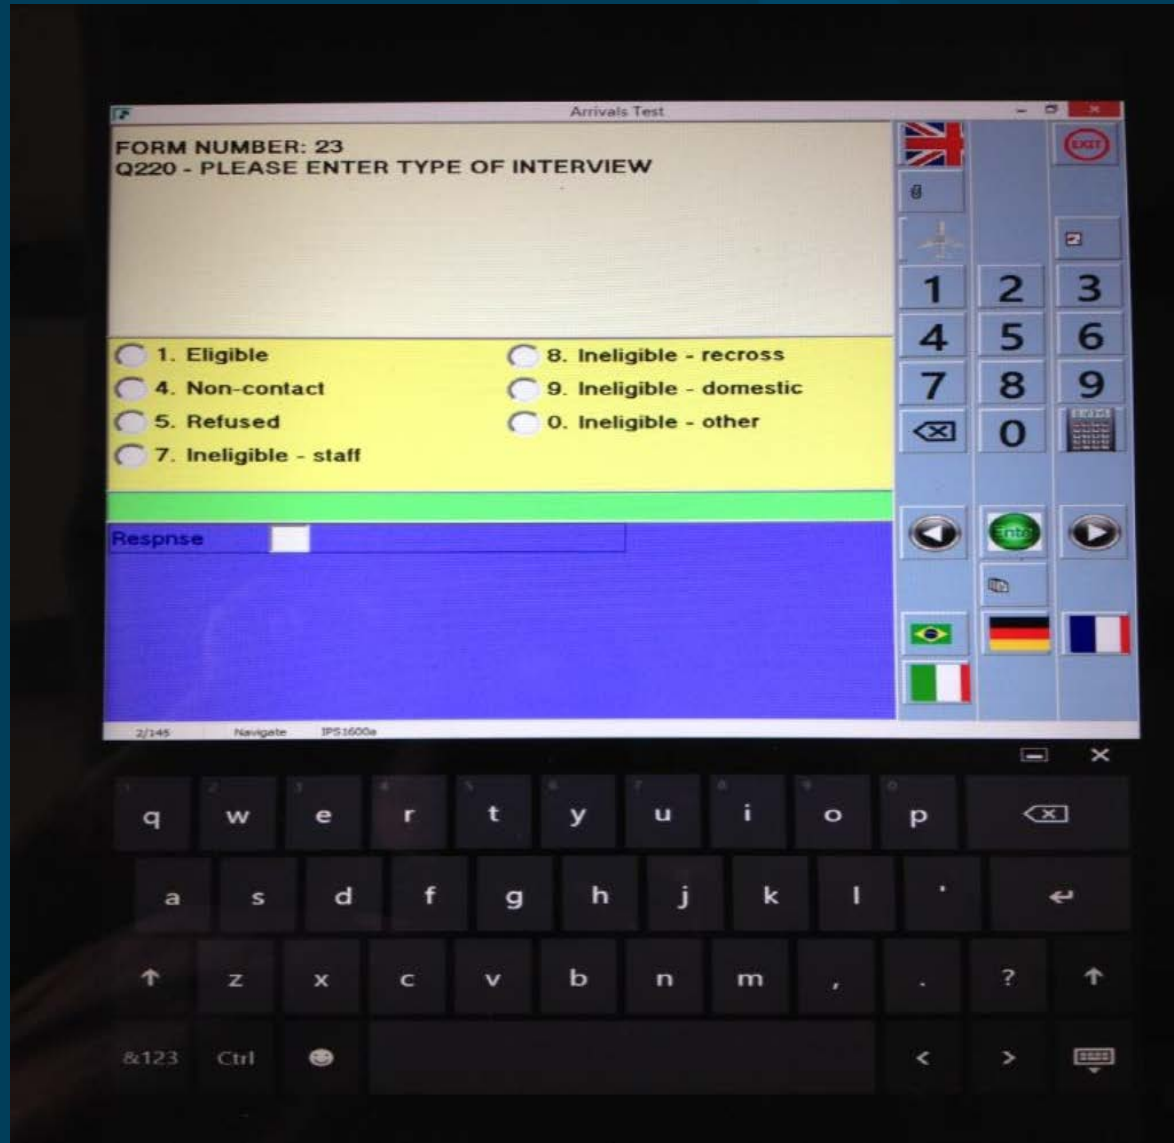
Arrivals Test

FORM NUMBER: 23
Q220 - PLEASE ENTER TYPE OF INTERVIEW

1. Eligible
4. Non-contact
5. Refused
7. Ineligible - staff
8. Ineligible - recross
9. Ineligible - domestic
0. Ineligible - other

Respnse

EXIT

1 2 3
4 5 6
7 8 9
0

Enter

2/145 Navigate IPS1600a

q w e r t y u i o p
a s d f g h j k l '
z x c v b n m , . ?
&123 Ctrl < >